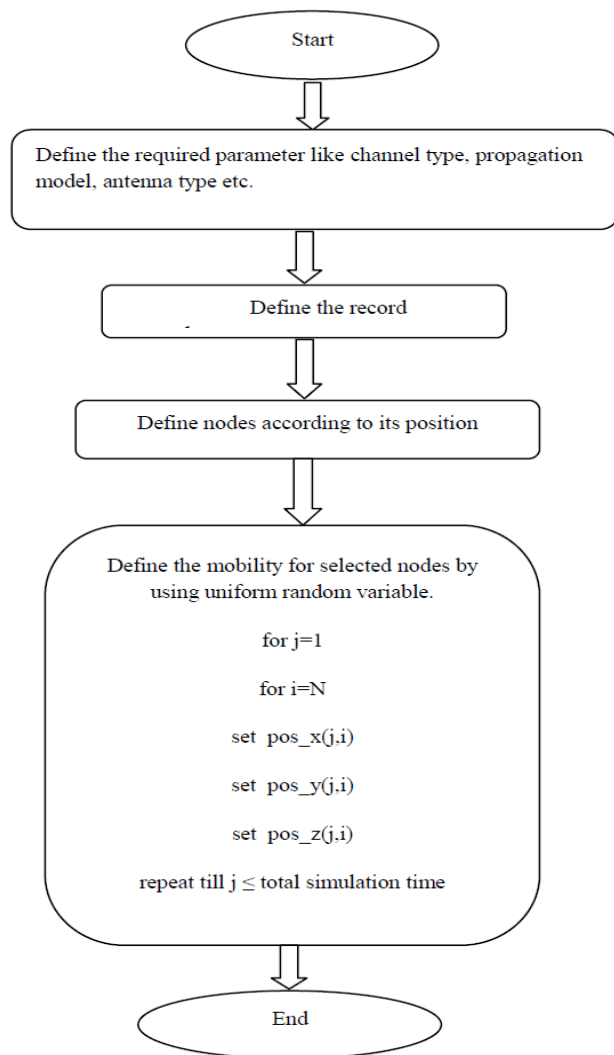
Start

Define the required parameter like channel type, propagation model, antenna type etc.

Define the record

Define nodes according to its position

Define the mobility for selected nodes by using uniform random variable.

for j=1

for i=N

set pos_x(j,i)

set pos_y(j,i)

set pos_z(j,i)

repeat till j $\leq$ total simulation time

End